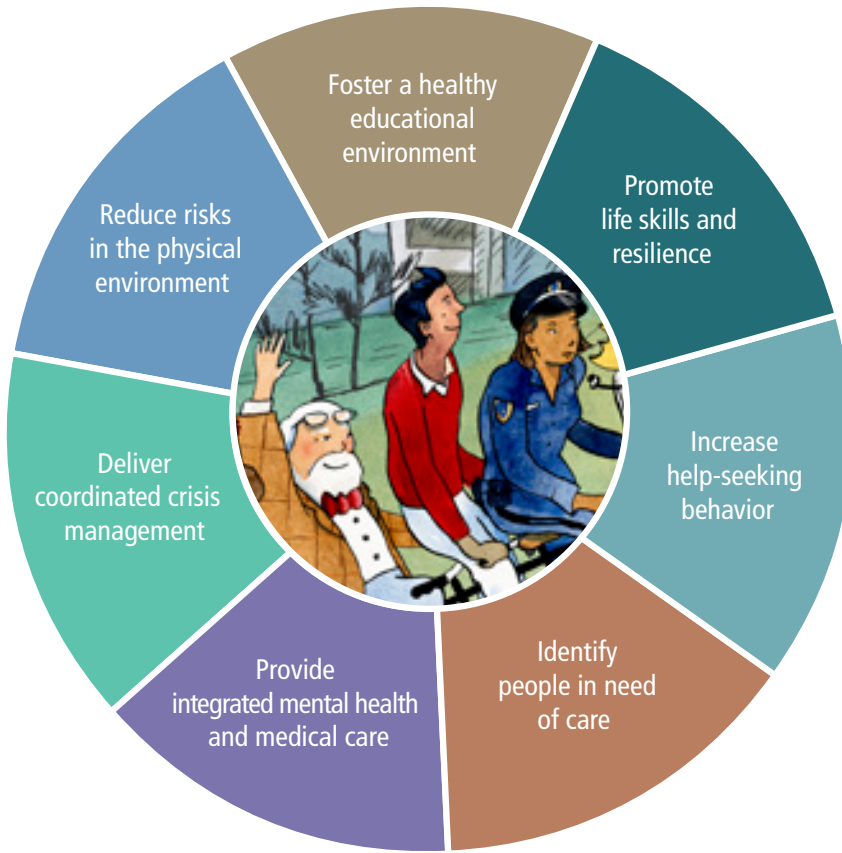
Foster a healthy educational environment

Promote life skills and resilience

Increase help-seeking behavior

Identify people in need of care

Provide integrated mental health and medical care

Deliver coordinated crisis management

Reduce risks in the physical environment